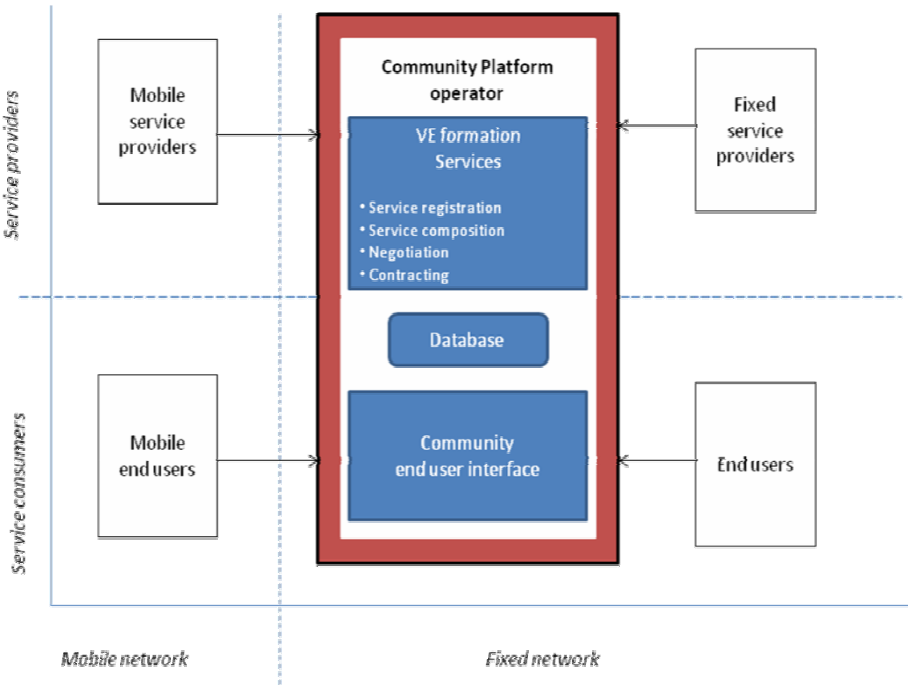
Service providers

Mobile service providers

Community Platform operator

VE formation Services

• Service registration
• Service composition
• Negotiation
• Contracting

Fixed service providers

Database

Service consumers

Mobile end users

Community end user interface

End users

Mobile network

Fixed network